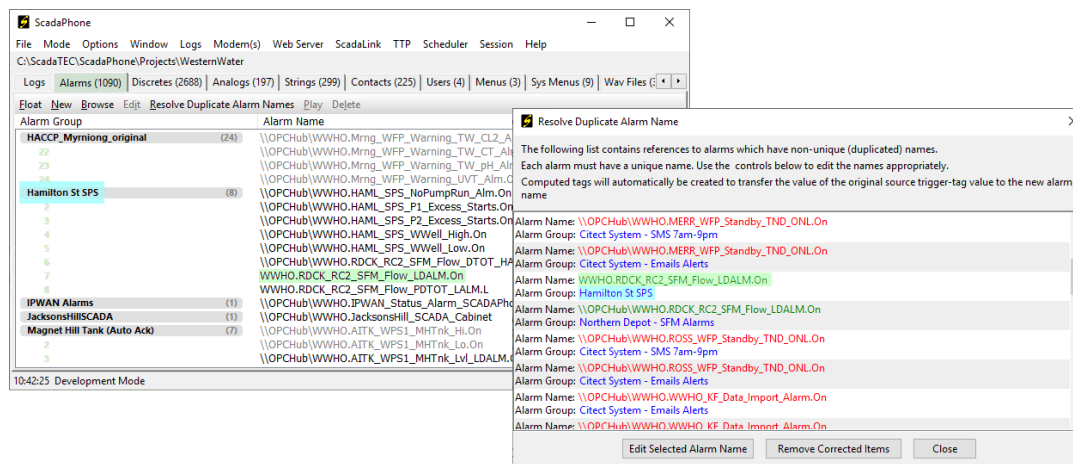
ScadaPhone

File Mode Options Window Logs Modem(s) Web Server ScadaLink TTP Scheduler Session Help

C:\ScadaTEC\ScadaPhone\Projects\WesternWater

Logs | Alarms (1090) | Discretes (2688) | Analogs (197) | Strings (299) | Contacts (225) | Users (4) | Menus (3) | Sys Menus (9) | Wav Files (

Float New Browse Edit Resolve Duplicate Alarm Names Play Delete

| Alarm Group | | Alarm Name |
|---|---|---|
| HACCP_Myrniong_original | (24) | \\OPCHub\WWHO.Mrng_WFP_Warning_TW_CL2_Al |
| 22 | | \\OPCHub\WWHO.Mrng_WFP_Warning_TW_CT_Al |
| 23 | | \\OPCHub\WWHO.Mrng_WFP_Warning_TW_pH_Al |
| 24 | | \\OPCHub\WWHO.Mrng_WFP_Warning_UVT_Alm.O |
| Hamilton St SPS | (8) | \\OPCHub\WWHO.HAML_SPS_NoPumpRun_Alm.On |
| 2 | | \\OPCHub\WWHO.HAML_SPS_P1_Excess_Starts.On |
| 3 | | \\OPCHub\WWHO.HAML_SPS_P2_Excess_Starts.On |
| 4 | | \\OPCHub\WWHO.HAML_SPS_WWell_High.On |
| 5 | | \\OPCHub\WWHO.HAML_SPS_WWell_Low.On |
| 6 | | \\OPCHub\WWHO.RDCK_RC2_SFM_Flow_DTOT_HA |
| 7 | | WWHO.RDCK_RC2_SFM_Flow_LDALM.On |
| 8 | | WWHO.RDCK_RC2_SFM_Flow_PDTOT_LALM.L |
| IPWAN Alarms | (1) | \\OPCHub\WWHO.IPWAN_Status_Alarm_SCADAPho |
| JacksonsHillSCADA | (1) | \\OPCHub\WWHO.JacksonsHill_SCADA_Cabinet |
| Magnet Hill Tank (Auto Ack) | (7) | \\OPCHub\WWHO.AITK_WPS1_MHTnk_Hi.On |
| 2 | | \\OPCHub\WWHO.AITK_WPS1_MHTnk_Lo.On |
| 3 | | \\OPCHub\WWHO.AITK_WPS1_MHTnk_Lvl_LDALM.O |

10:42:25 Development Mode

Resolve Duplicate Alarm Name

The following list contains references to alarms which have non-unique (duplicated) names.

Each alarm must have a unique name. Use the controls below to edit the names appropriately.

Computed tags will automatically be created to transfer the value of the original source trigger-tag value to the new alarm name

Alarm Name: \\OPCHub\WWHO.MERR_WFP_Standby_TND_ONL.On
Alarm Group: Citect System - SMS 7am-9pm
Alarm Name: \\OPCHub\WWHO.MERR_WFP_Standby_TND_ONL.On
Alarm Group: Citect System - Emails Alerts
Alarm Name: WWHO.RDCK_RC2_SFM_Flow_LDALM.On
Alarm Group: Hamilton St SPS
Alarm Name: \\OPCHub\WWHO.RDCK_RC2_SFM_Flow_LDALM.On
Alarm Group: Northern Depot - SFM Alarms
Alarm Name: \\OPCHub\WWHO.ROSS_WFP_Standby_TND_ONL.On
Alarm Group: Citect System - SMS 7am-9pm
Alarm Name: \\OPCHub\WWHO.ROSS_WFP_Standby_TND_ONL.On
Alarm Group: Citect System - Emails Alerts
Alarm Name: \\OPCHub\WWHO.WWHO_KF_Data_Import_Alarm.On
Alarm Group: Citect System - Emails Alerts
Alarm Name: \\OPCHub\WWHO.WWHO_KF_Data_Import_Alarm.On

Edit Selected Alarm Name | Remove Corrected Items | Close